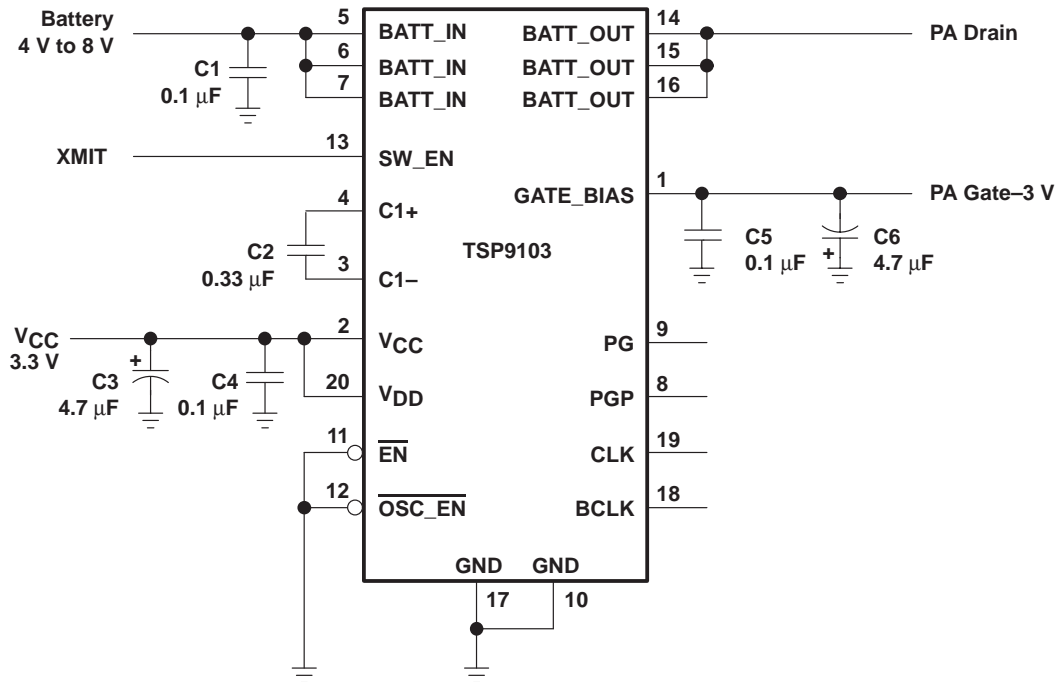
Battery
4 V to 8 V

C1
0.1 $\mu$F

5 BATT_IN
6 BATT_IN
7 BATT_IN

BATT_OUT 14
BATT_OUT 15
BATT_OUT 16

PA Drain

XMIT

13 SW_EN

GATE_BIAS 1

PA Gate–3 V

4 C1+

C2
0.33 $\mu$F

3 C1–

TSP9103

C5
0.1 $\mu$F

C6
4.7 $\mu$F

$V_{CC}$
3.3 V

C3
4.7 $\mu$F

C4
0.1 $\mu$F

2 $V_{CC}$
20 $V_{DD}$

PG 9
PGP 8
CLK 19
BCLK 18

11 $\overline{EN}$
12 $\overline{OSC\_EN}$

GND GND
17 10